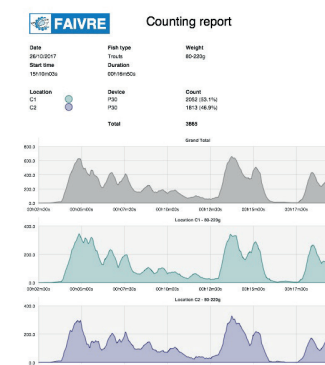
FAIVRE

Counting report

Date
26/10/2017
Start time
15h10m03s

Fish type
Trouts
Duration
00h16m50s

Weight
80-220g

Location
C1
C2

Device
P30
P30

Count
2052 (53.1%)
1813 (46.9%)

Total
3865

Grand Total

600.0
400.0
200.0
0.0

00h00m00s
00h05m00s
00h07m30s
00h10m00s
00h12m30s
00h15m00s
00h17m30s

Location C1 - 80-220g

400.0
200.0
0.0

00h00m00s
00h05m00s
00h07m30s
00h10m00s
00h12m30s
00h15m00s
00h17m30s

Location C2 - 80-220g

400.0
200.0
0.0